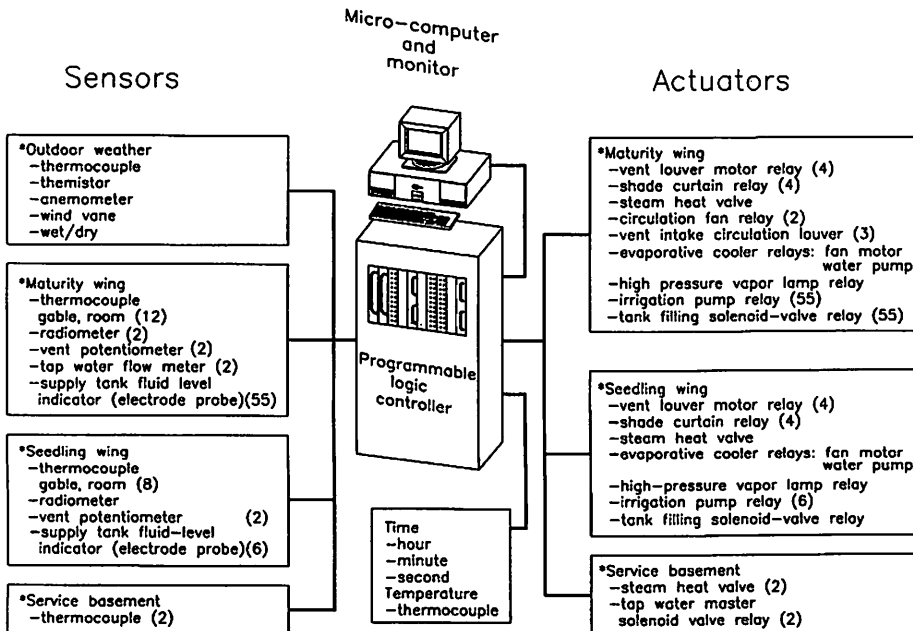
Micro-computer and monitor

Sensors

Actuators

*Outdoor weather
-thermocouple
-themistor
-anemometer
-wind vane
-wet/dry

*Maturity wing
-thermocouple gable, room (12)
-radiometer (2)
-vent potentiometer (2)
-tap water flow meter (2)
-supply tank fluid level indicator (electrode probe)(55)

*Seedling wing
-thermocouple gable, room (8)
-radiometer
-vent potentiometer (2)
-supply tank fluid-level indicator (electrode probe)(6)

*Service basement
-thermocouple (2)

Programmable logic controller

Time
-hour
-minute
-second
Temperature
-thermocouple

*Maturity wing
-vent louver motor relay (4)
-shade curtain relay (4)
-steam heat valve
-circulation fan relay (2)
-vent intake circulation louver (3)
-evaporative cooler relays: fan motor water pump
-high pressure vapor lamp relay
-irrigation pump relay (55)
-tank filling solenoid-valve relay (55)

*Seedling wing
-vent louver motor relay (4)
-shade curtain relay (4)
-steam heat valve
-evaporative cooler relays: fan motor water pump
-high-pressure vapor lamp relay
-irrigation pump relay (6)
-tank filling solenoid-valve relay

*Service basement
-steam heat valve (2)
-tap water master solenoid valve relay (2)